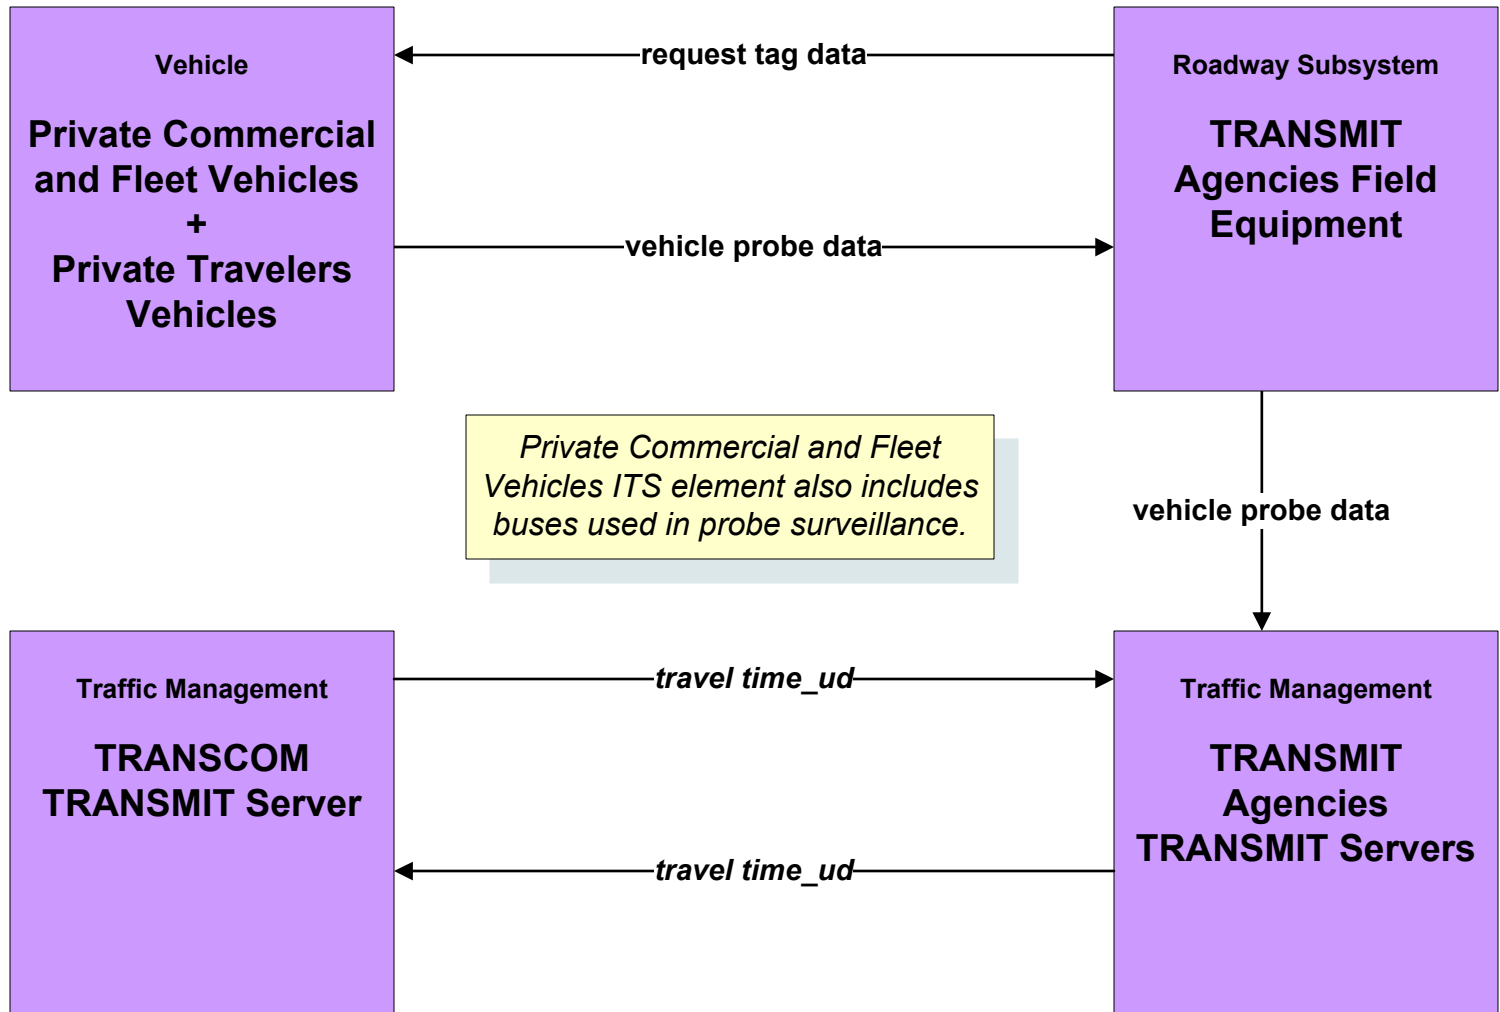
Vehicle

Private Commercial and Fleet Vehicles
+
Private Travelers Vehicles

request tag data

Roadway Subsystem

TRANSMIT Agencies Field Equipment

vehicle probe data

Private Commercial and Fleet Vehicles ITS element also includes buses used in probe surveillance.

vehicle probe data

Traffic Management

TRANSCOM TRANSMIT Server

travel time_ud

Traffic Management

TRANSMIT Agencies TRANSMIT Servers

travel time_ud